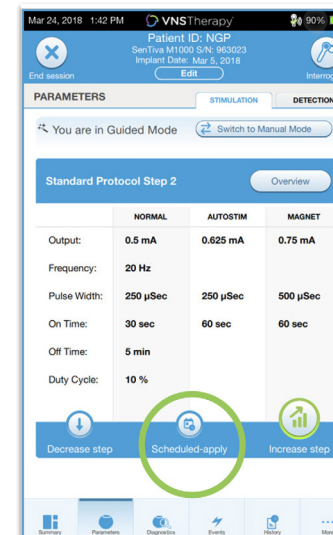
Mar 24, 2018 1:42 PM VNSTherapy 90%

Patient ID: NGP
SenTiva M1000 S/N: 963023
Implant Date: Mar 5, 2018
Edit

End session

Interrog

PARAMETERS

STIMULATION

DETECTION

You are in Guided Mode

Switch to Manual Mode

Standard Protocol Step 2

Overview

| | NORMAL | AUTOSTIM | MAGNET |
|---|---|---|---|
| Output: | 0.5 mA | 0.625 mA | 0.75 mA |
| Frequency: | 20 Hz | | |
| Pulse Width: | 250 μSec | 250 μSec | 500 μSec |
| On Time: | 30 sec | 60 sec | 60 sec |
| Off Time: | 5 min | | |
| Duty Cycle: | 10 % | | |

Decrease step

Scheduled-apply

Increase step

Summary

Parameters

Diagnostics

Events

History

More